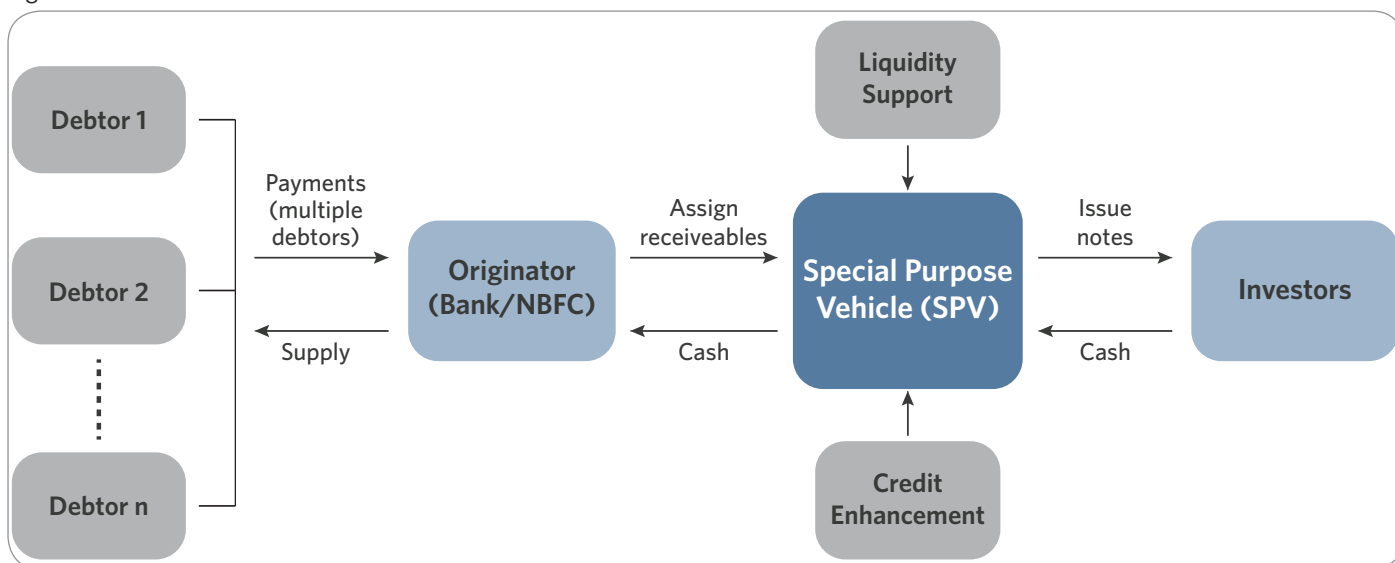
Liquidity Support

Debtor 1

Payments (multiple debtors)

Assign receiveables

Issue notes

Originator (Bank/NBFC)

Special Purpose Vehicle (SPV)

Investors

Debtor 2

Supply

Cash

Cash

Debtor n

Credit Enhancement